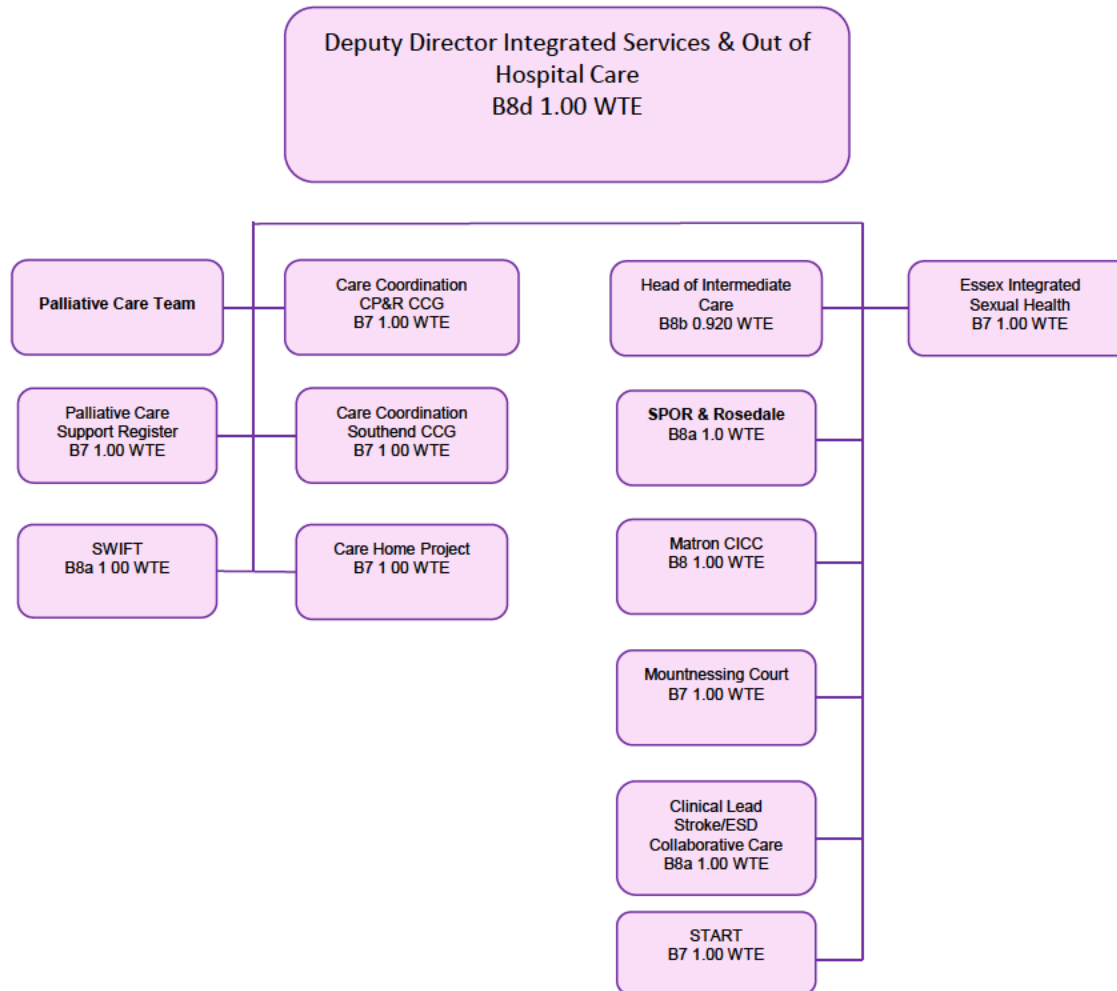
Deputy Director Integrated Services & Out of Hospital Care
B8d 1.00 WTE

Palliative Care Team

Care Coordination
CP&R CCG
B7 1.00 WTE

Palliative Care Support Register
B7 1.00 WTE

Care Coordination
Southend CCG
B7 1 00 WTE

SWIFT
B8a 1 00 WTE

Care Home Project
B7 1 00 WTE

Head of Intermediate Care
B8b 0.920 WTE

Essex Integrated Sexual Health
B7 1.00 WTE

SPOR & Rosedale
B8a 1.0 WTE

Matron CICC
B8 1.00 WTE

Mountnessing Court
B7 1.00 WTE

Clinical Lead
Stroke/ESD
Collaborative Care
B8a 1.00 WTE

START
B7 1.00 WTE